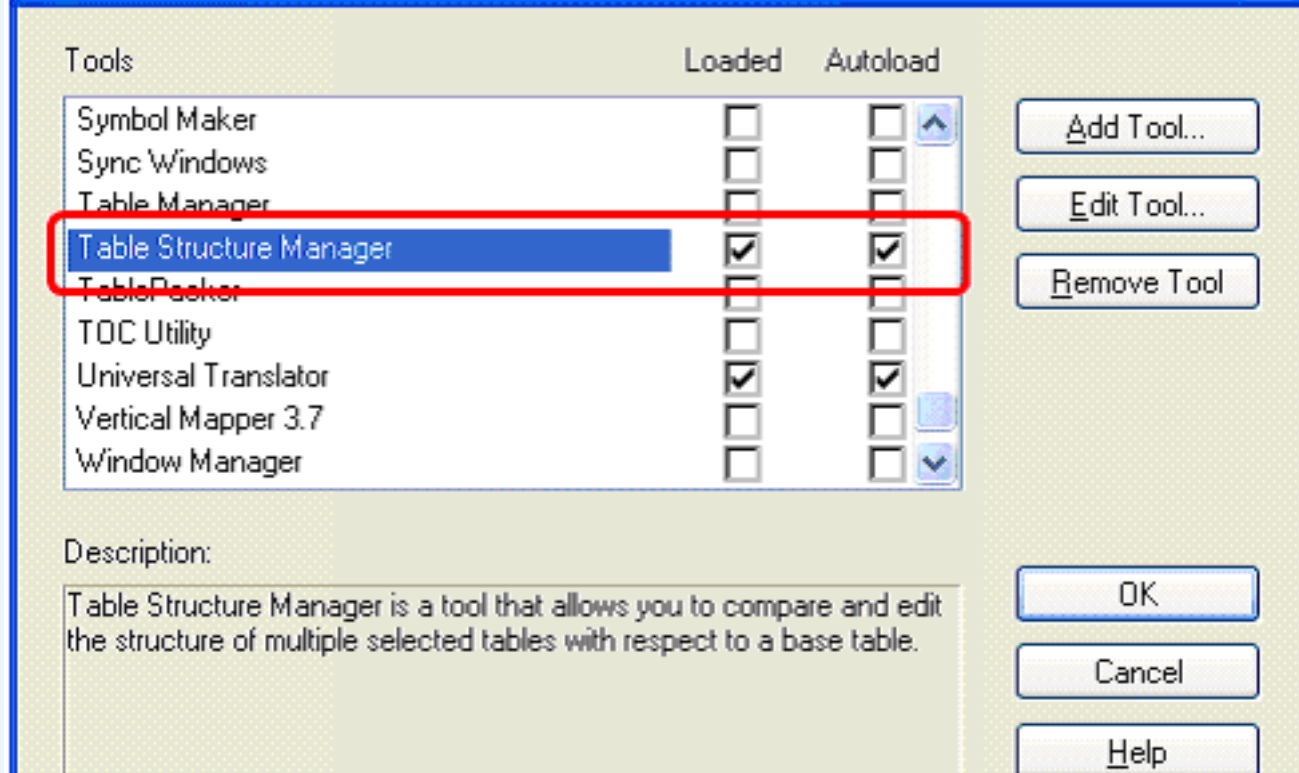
Tools Loaded Autoload

Symbol Maker
Sync Windows
Table Manager
Table Structure Manager
TablePacker
TOC Utility
Universal Translator
Vertical Mapper 3.7
Window Manager

Add Tool...
Edit Tool...
Remove Tool

Description:

Table Structure Manager is a tool that allows you to compare and edit the structure of multiple selected tables with respect to a base table.

OK
Cancel
Help